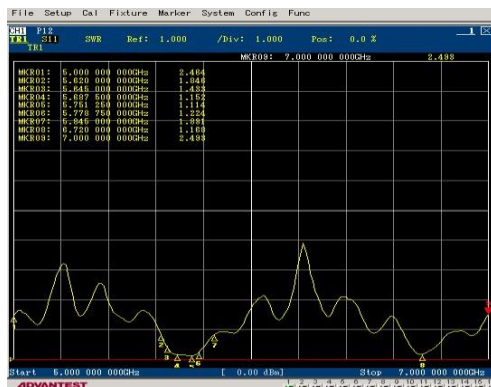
File Setup Cal Fixture Marker System Config Func

CH1 P12
TR1 S11 SWR Ref: 1.000 /Div: 1.000 Pos: 0.0 %
TR1

MKR09: 7.000 000 000GHz 2.493

MKR01: 5.000 000 000GHz 2.464
MKR02: 5.620 000 000GHz 1.046
MKR03: 5.645 000 000GHz 1.433
MKR04: 5.687 500 000GHz 1.152
MKR05: 5.751 250 000GHz 1.114
MKR06: 5.778 750 000GHz 1.224
MKR07: 5.845 000 000GHz 1.381
MKR08: 6.720 000 000GHz 1.108
MKR09: 7.000 000 000GHz 2.493

1 2 3 4 5 6 7 8 9

Start 5.000 000 000GHz [ 0.00 dBm] Stop 7.000 000 000GHz

ADVANTEST

1 2 3 4 5 6 7 8 9 10 11 12 13 14 15